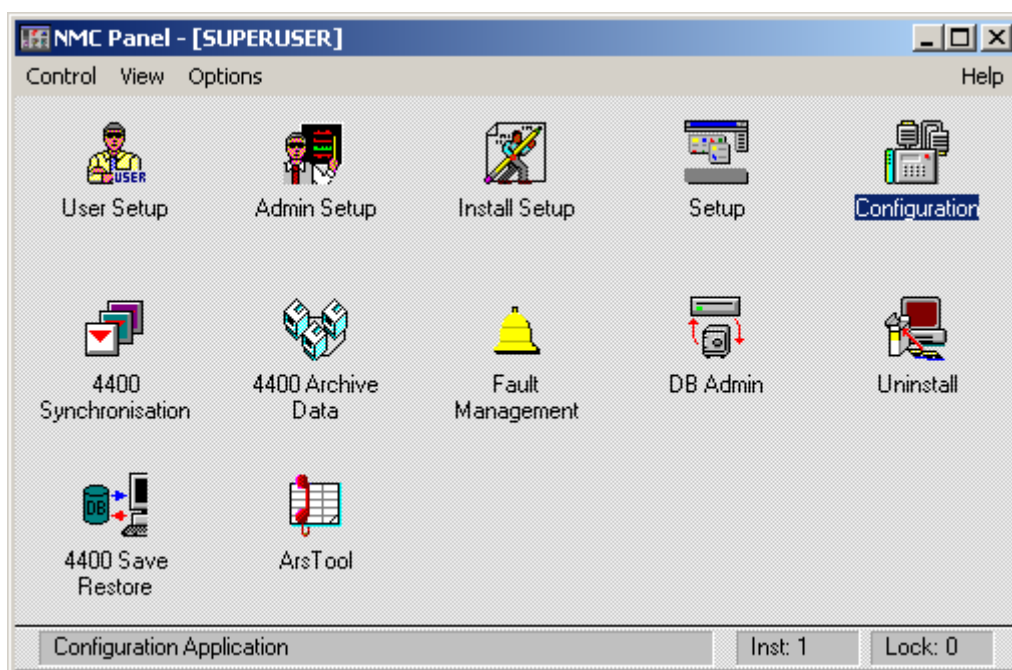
NMC Panel - [SUPERUSER]

Control View Options Help

USER

User Setup

Admin Setup

Install Setup

Setup

Configuration

4400 Synchronisation

4400 Archive Data

Fault Management

DB Admin

Uninstall

DB

4400 Save Restore

ArsTool

Configuration Application

Inst: 1

Lock: 0